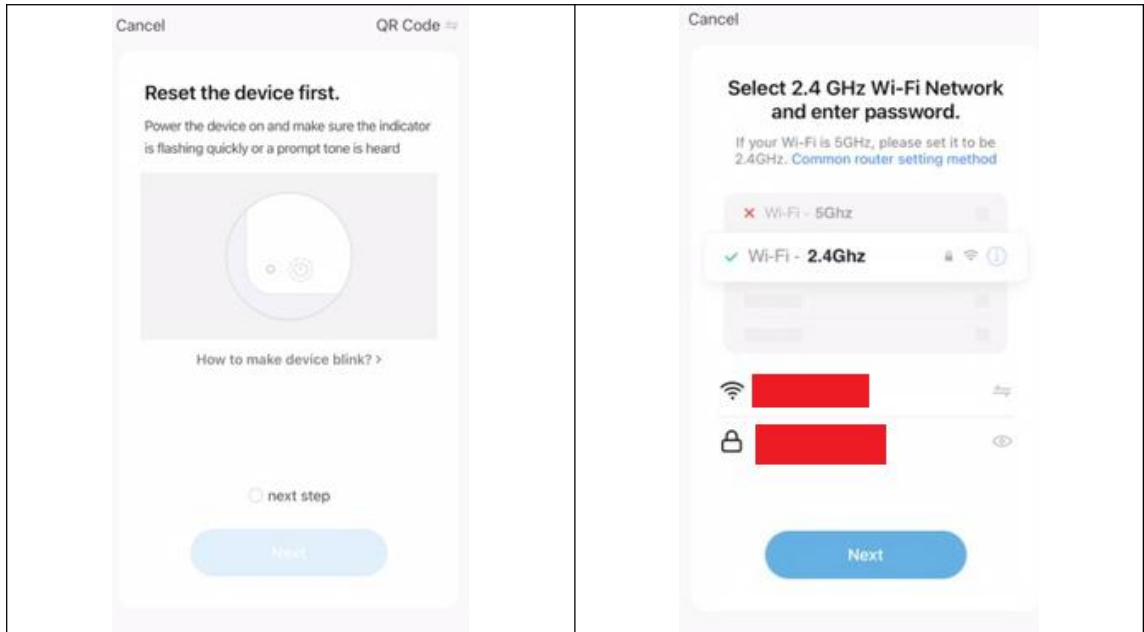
Cancel

QR Code

Reset the device first.

Power the device on and make sure the indicator is flashing quickly or a prompt tone is heard

How to make device blink? >

next step

Next

Cancel

Select 2.4 GHz Wi-Fi Network and enter password.

If your Wi-Fi is 5GHz, please set it to be 2.4GHz. Common router setting method

× Wi-Fi - 5Ghz

✓ Wi-Fi - 2.4Ghz

Next